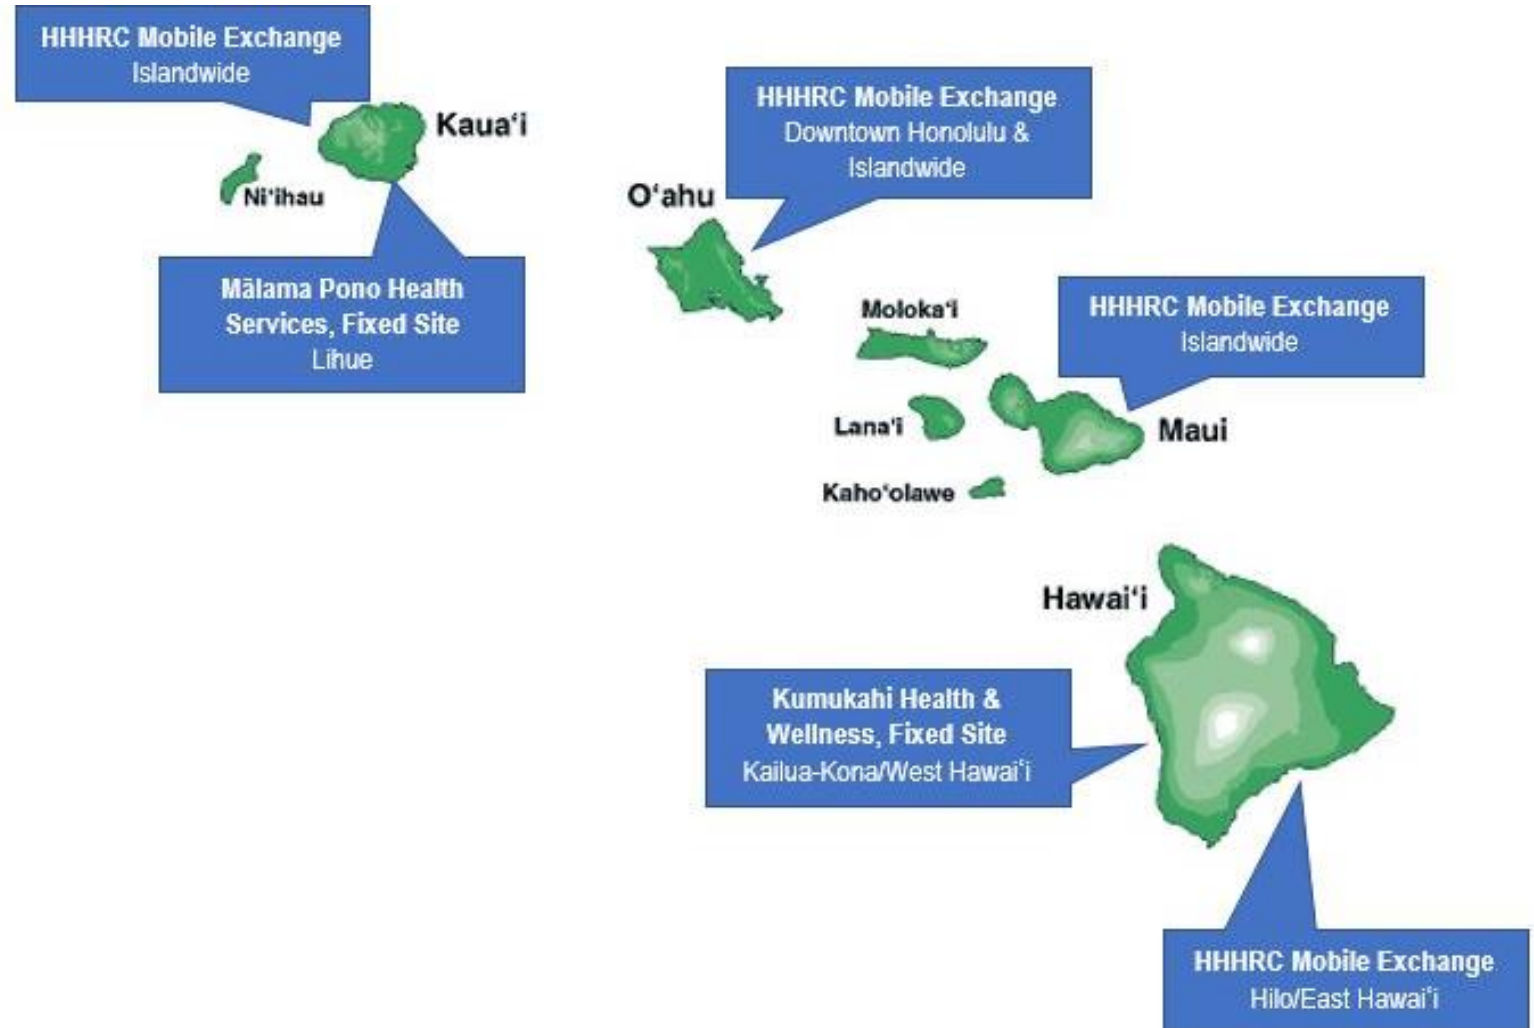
HHHRC Mobile Exchange
Islandwide

Kaua'i

Ni'ihau

Mālama Pono Health Services, Fixed Site
Lihue

HHHRC Mobile Exchange
Downtown Honolulu & Islandwide

O'ahu

Moloka'i

HHHRC Mobile Exchange
Islandwide

Lana'i

Maui

Kaho'olawe

Hawai'i

Kumukahi Health & Wellness, Fixed Site
Kailua-Kona/West Hawai'i

HHHRC Mobile Exchange
Hilo/East Hawai'i